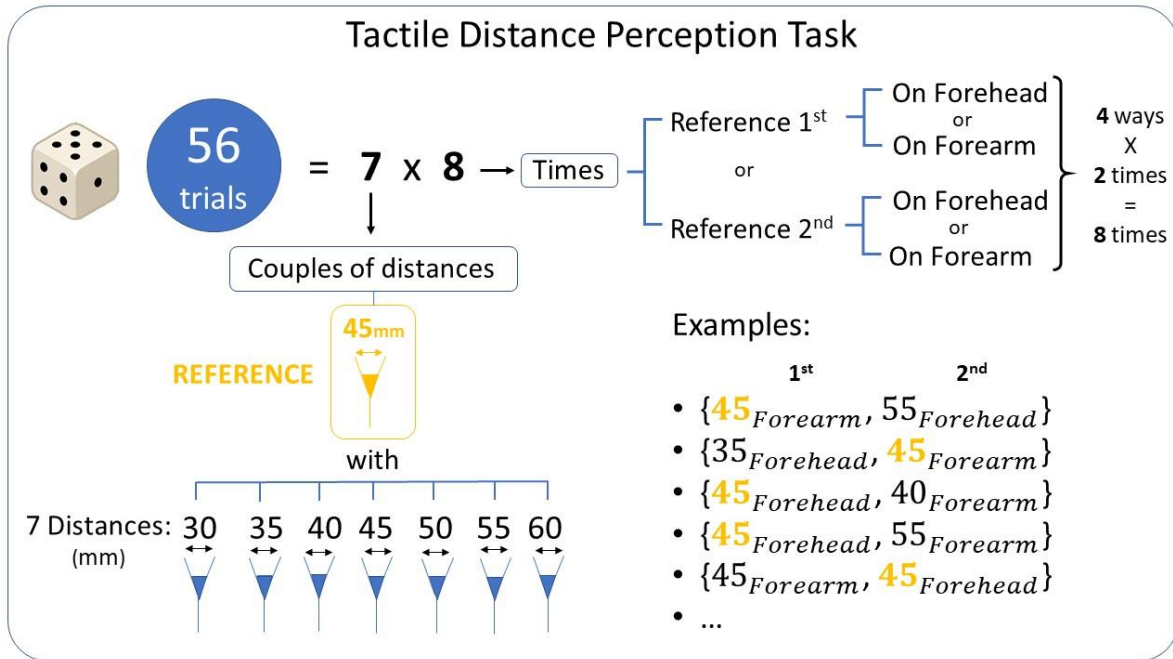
Tactile Distance Perception Task

56 trials = 7 x 8 → Times

Reference 1$^{st}$ — On Forehead or On Forearm

or

Reference 2$^{nd}$ — On Forehead or On Forearm

4 ways X 2 times = 8 times

Couples of distances

45mm

REFERENCE

with

7 Distances: (mm) 30 35 40 45 50 55 60

Examples:

1$^{st}$ 2$^{nd}$

- $\{45_{Forearm}, 55_{Forehead}\}$
- $\{35_{Forehead}, 45_{Forearm}\}$
- $\{45_{Forehead}, 40_{Forearm}\}$
- $\{45_{Forehead}, 55_{Forearm}\}$
- $\{45_{Forearm}, 45_{Forehead}\}$
- ...